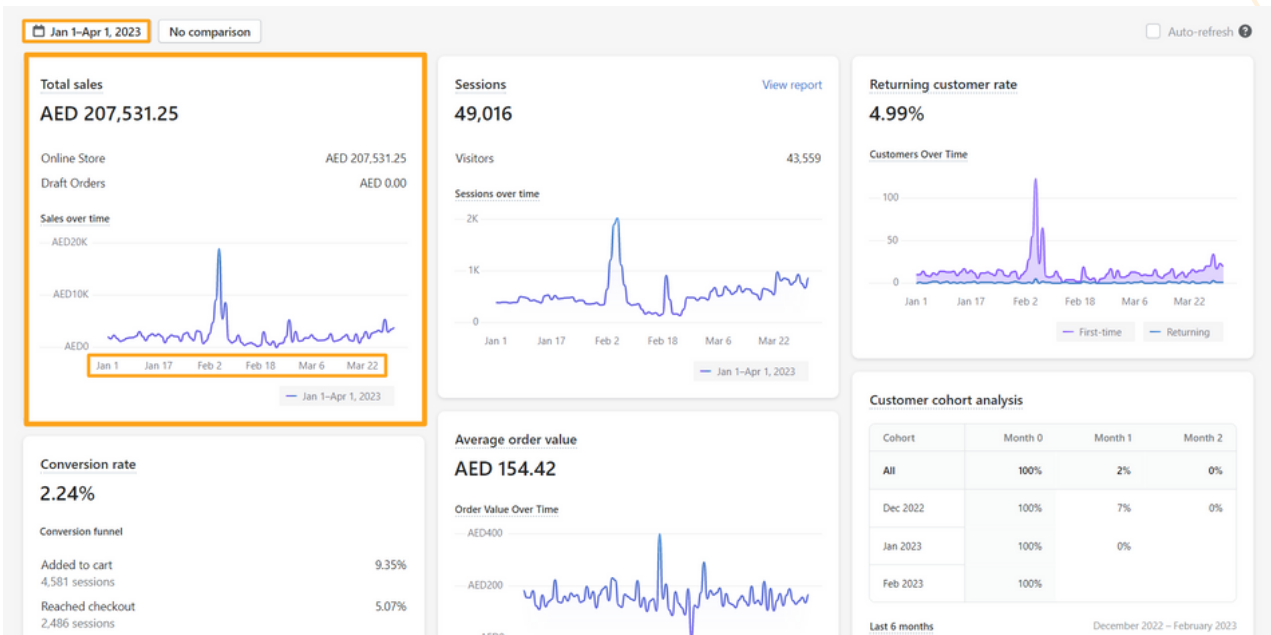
Jan 1–Apr 1, 2023 No comparison

Auto-refresh

Total sales
AED 207,531.25
Online Store AED 207,531.25
Draft Orders AED 0.00
Sales over time
AED20K
AED10K
AED0
Jan 1 Jan 17 Feb 2 Feb 18 Mar 6 Mar 22
Jan 1–Apr 1, 2023

Sessions
View report
49,016
Visitors 43,559
Sessions over time
2K
1K
0
Jan 1 Jan 17 Feb 2 Feb 18 Mar 6 Mar 22
Jan 1–Apr 1, 2023

Returning customer rate
4.99%
Customers Over Time
100
50
0
Jan 1 Jan 17 Feb 2 Feb 18 Mar 6 Mar 22
First-time Returning

Conversion rate
2.24%
Conversion funnel
Added to cart 9.35%
4,581 sessions
Reached checkout 5.07%
2,486 sessions

Average order value
AED 154.42
Order Value Over Time
AED400
AED200
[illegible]

Customer cohort analysis
| Cohort | Month 0 | Month 1 | Month 2 |
|---|---|---|---|
| All | 100% | 2% | 0% |
| Dec 2022 | 100% | 7% | 0% |
| Jan 2023 | 100% | 0% | |
| Feb 2023 | 100% | | |

Last 6 months December 2022 – February 2023